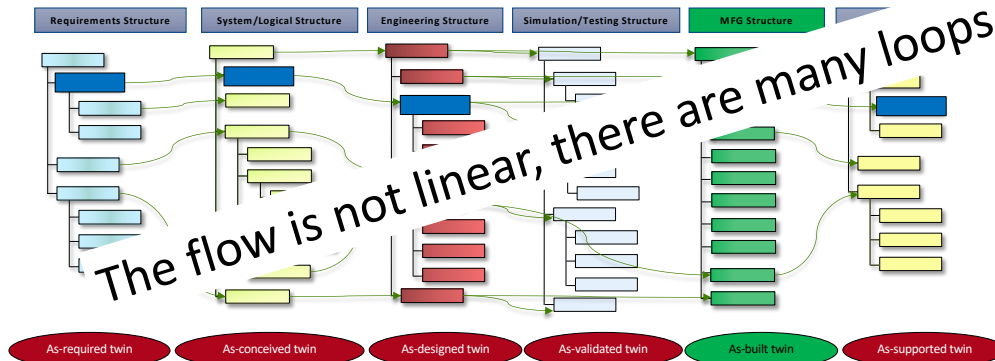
Requirements Structure

System/Logical Structure

Engineering Structure

Simulation/Testing Structure

MFG Structure

The flow is not linear, there are many loops

As-required twin

As-conceived twin

As-designed twin

As-validated twin

As-built twin

As-supported twin